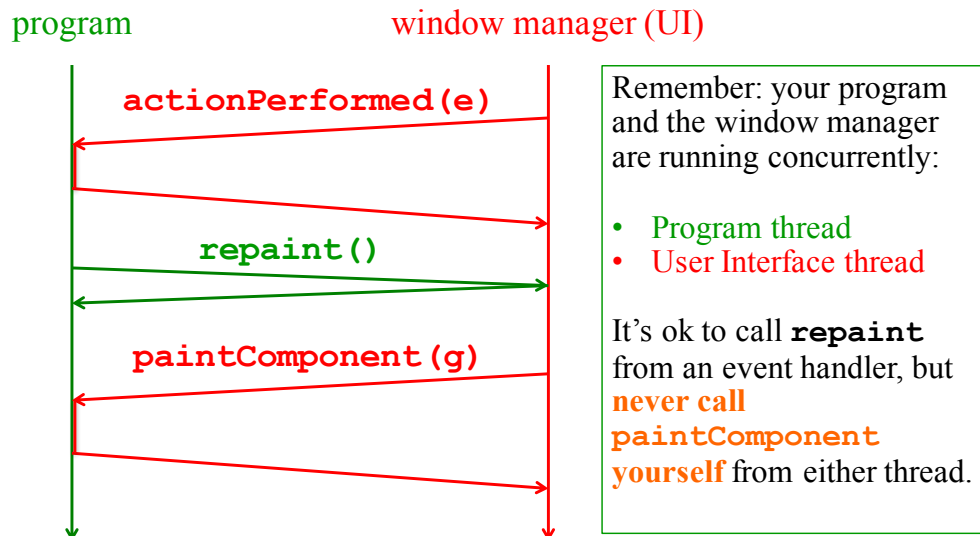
program

window manager (UI)

actionPerformed(e)

repaint()

paintComponent(g)

Remember: your program and the window manager are running concurrently:

- Program thread
- User Interface thread

It's ok to call **repaint** from an event handler, but **never call paintComponent yourself** from either thread.